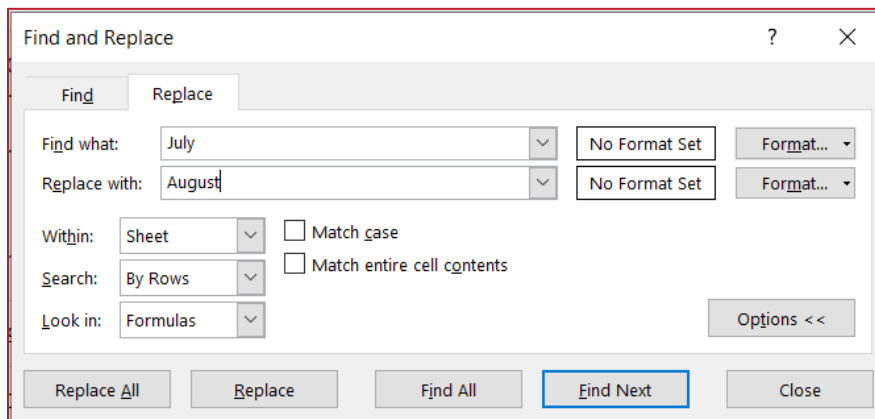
Find and Replace

?

X

Find

Replace

Find what: July

No Format Set

Format...

Replace with: August

No Format Set

Format...

Within: Sheet

Match case

Search: By Rows

Match entire cell contents

Look in: Formulas

Options <<

Replace All

Replace

Find All

Find Next

Close